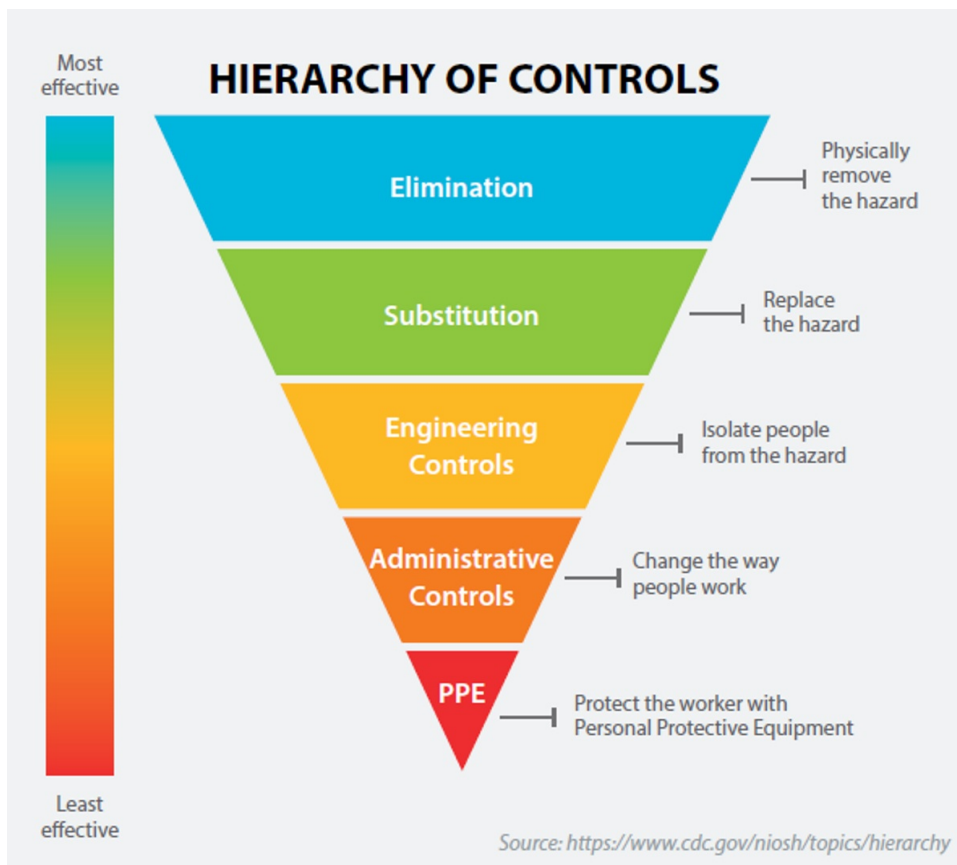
HIERARCHY OF CONTROLS

Most effective

Least effective

Elimination

Physically remove the hazard

Substitution

Replace the hazard

Engineering Controls

Isolate people from the hazard

Administrative Controls

Change the way people work

PPE

Protect the worker with Personal Protective Equipment

Source: https://www.cdc.gov/niosh/topics/hierarchy